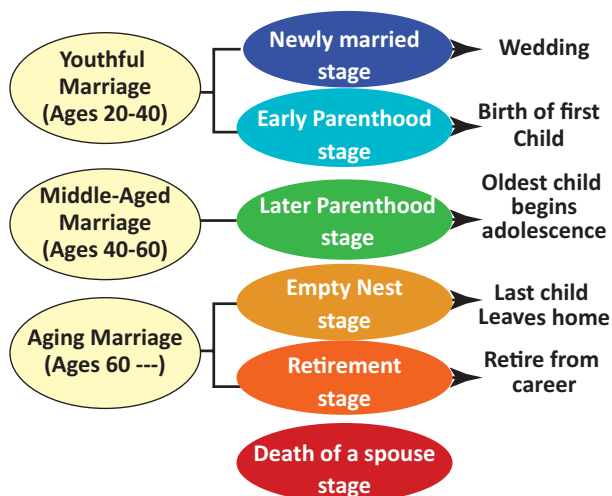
Youthful Marriage (Ages 20-40)

Newly married stage

Wedding

Early Parenthood stage

Birth of first Child

Middle-Aged Marriage (Ages 40-60)

Later Parenthood stage

Oldest child begins adolescence

Aging Marriage (Ages 60 ---)

Empty Nest stage

Last child Leaves home

Retirement stage

Retire from career

Death of a spouse stage